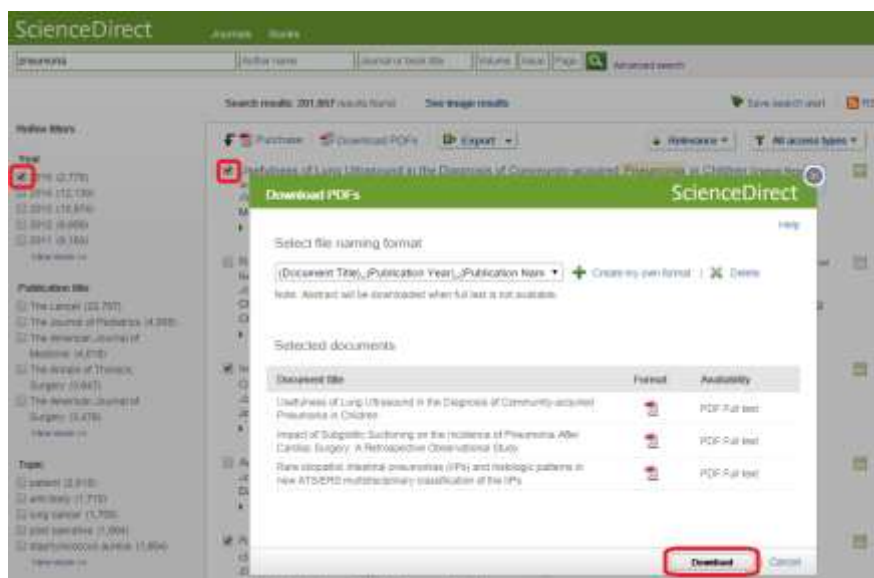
ScienceDirect Journals Books

pneumonia | Author name | Journal or book title | Volume | Issue | Page | Advanced search

Search results: 201,857 results found | See image results | Save search alert | RSS

Refine filters

Year
2015 (2,778)
2014 (12,130)
2013 (10,874)
2012 (9,608)
2011 (9,165)
View more

Publication title
The Lancet (22,797)
The Journal of Pediatrics (4,999)
The American Journal of Medicine (4,818)
The Annals of Thoracic Surgery (3,647)
The American Journal of Surgery (3,478)
View more

Topic
patient (2,919)
antibody (1,715)
lung cancer (1,705)
post operative (1,664)
staphylococcus aureus (1,654)
View more

Purchase | Download PDFs | Export | Relevance | All access types

Usefulness of Lung Ultrasound in the Diagnosis of Community-acquired Pneumonia in Children

Download PDFs
ScienceDirect
Help

Select file naming format
(Document Title)_(Publication Year)_(Publication Nam | Create my own format | Delete
Note: Abstract will be downloaded when full text is not available.

Selected documents

| Document title | Format | Availability |
|---|---|---|
| Usefulness of Lung Ultrasound in the Diagnosis of Community-acquired Pneumonia in Children | | PDF Full text |
| Impact of Subglottic Suctioning on the Incidence of Pneumonia After Cardiac Surgery: A Retrospective Observational Study | | PDF Full text |
| Rare idiopathic interstitial pneumonias (IIPs) and histologic patterns in new ATS/ERS multidisciplinary classification of the IIPs | | PDF Full text |

Download | Cancel